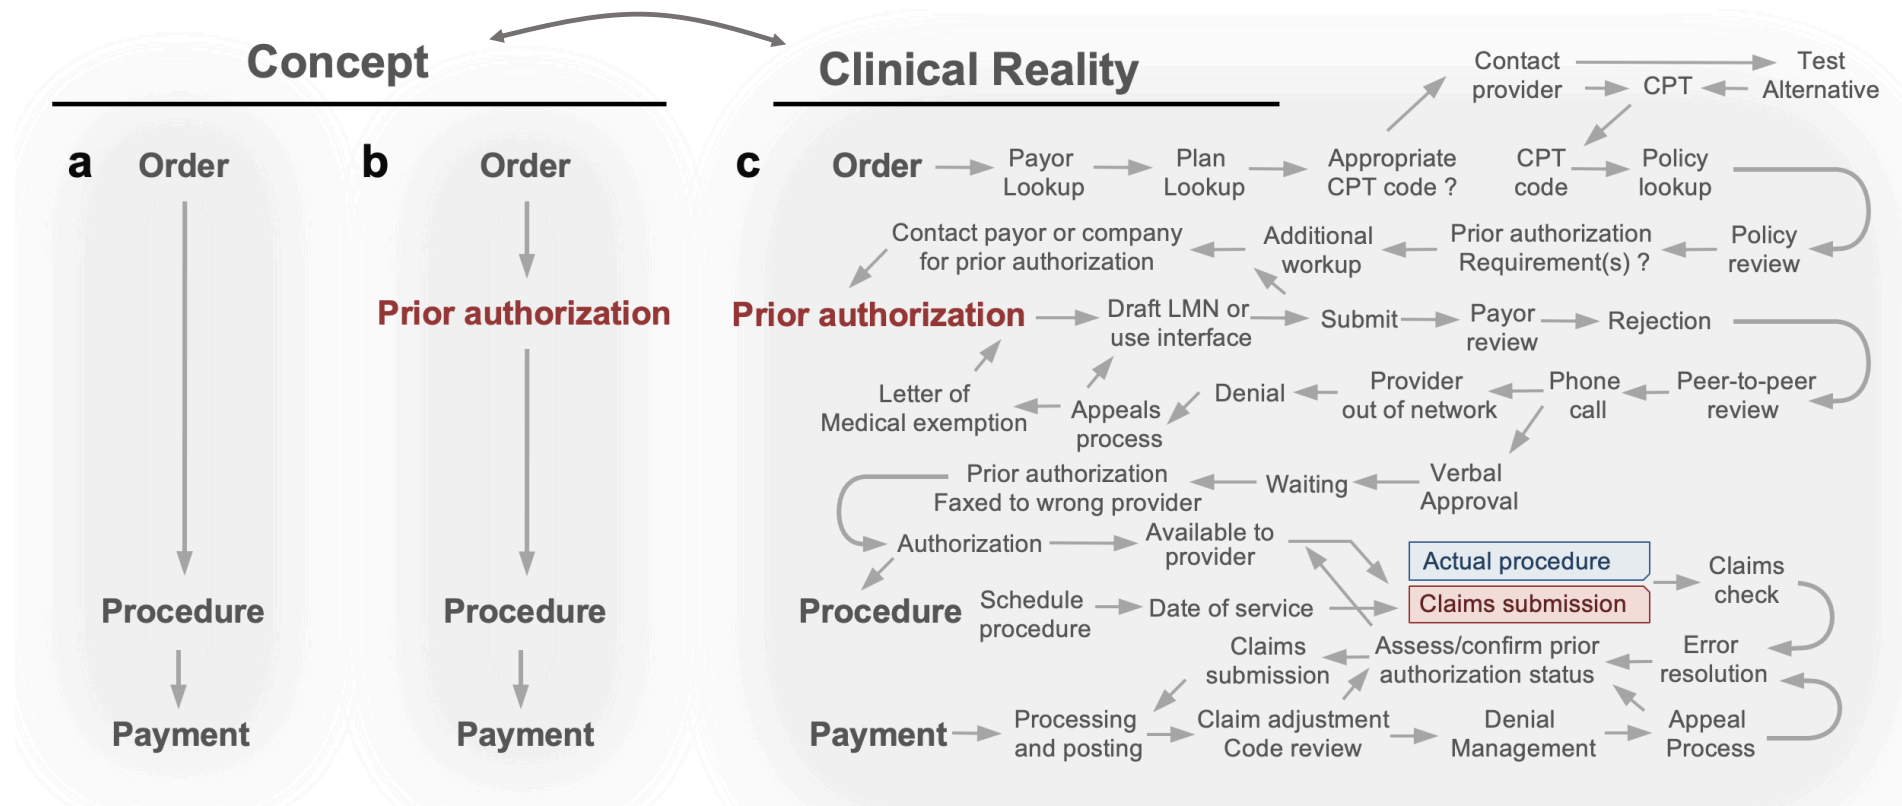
Concept

Clinical Reality

a Order

Procedure

Payment

b Order

Prior authorization

Procedure

Payment

c Order

Payor Lookup

Plan Lookup

Appropriate CPT code ?

Contact provider

CPT

Test Alternative

CPT code

Policy lookup

Policy review

Prior authorization Requirement(s) ?

Additional workup

Contact payor or company for prior authorization

Prior authorization

Draft LMN or use interface

Submit

Payor review

Rejection

Peer-to-peer review

Phone call

Provider out of network

Denial

Appeals process

Letter of Medical exemption

Verbal Approval

Waiting

Prior authorization Faxed to wrong provider

Authorization

Available to provider

Actual procedure

Claims submission

Claims check

Procedure

Schedule procedure

Date of service

Error resolution

Assess/confirm prior authorization status

Claims submission

Payment

Processing and posting

Claim adjustment Code review

Denial Management

Appeal Process